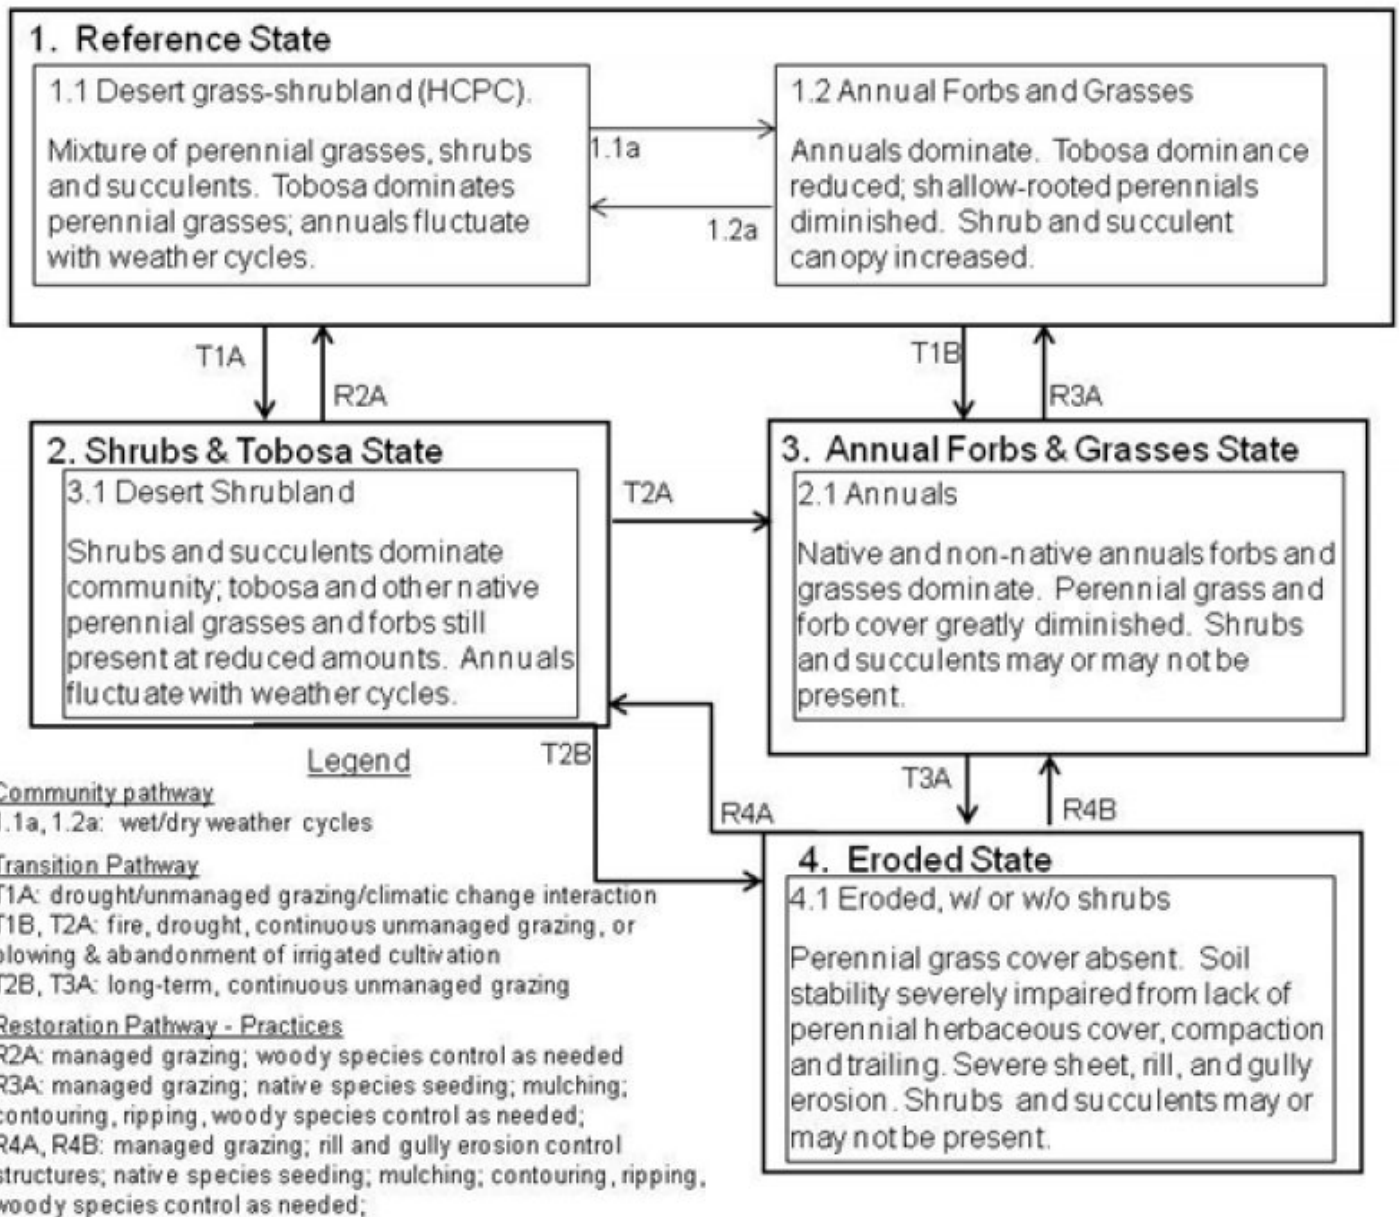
1. Reference State

1.1 Desert grass-shrubland (HCPC).

Mixture of perennial grasses, shrubs and succulents. Tobosa dominates perennial grasses; annuals fluctuate with weather cycles.

1.1a

1.2a

1.2 Annual Forbs and Grasses

Annuals dominate. Tobosa dominance reduced; shallow-rooted perennials diminished. Shrub and succulent canopy increased.

T1A

R2A

T1B

R3A

2. Shrubs & Tobosa State

3.1 Desert Shrubland

Shrubs and succulents dominate community; tobosa and other native perennial grasses and forbs still present at reduced amounts. Annuals fluctuate with weather cycles.

T2A

3. Annual Forbs & Grasses State

2.1 Annuals

Native and non-native annuals forbs and grasses dominate. Perennial grass and forb cover greatly diminished. Shrubs and succulents may or may not be present.

Legend

T2B

T3A

R4B

R4A

Community pathway
.1a, 1.2a: wet/dry weather cycles

Transition Pathway
T1A: drought/unmanaged grazing/climatic change interaction
T1B, T2A: fire, drought, continuous unmanaged grazing, or plowing & abandonment of irrigated cultivation
T2B, T3A: long-term, continuous unmanaged grazing

Restoration Pathway - Practices
R2A: managed grazing; woody species control as needed
R3A: managed grazing; native species seeding; mulching; contouring, ripping, woody species control as needed;
R4A, R4B: managed grazing; rill and gully erosion control structures; native species seeding; mulching; contouring, ripping, woody species control as needed;

4. Eroded State

4.1 Eroded, w/ or w/o shrubs

Perennial grass cover absent. Soil stability severely impaired from lack of perennial herbaceous cover, compaction and trailing. Severe sheet, rill, and gully erosion. Shrubs and succulents may or may not be present.